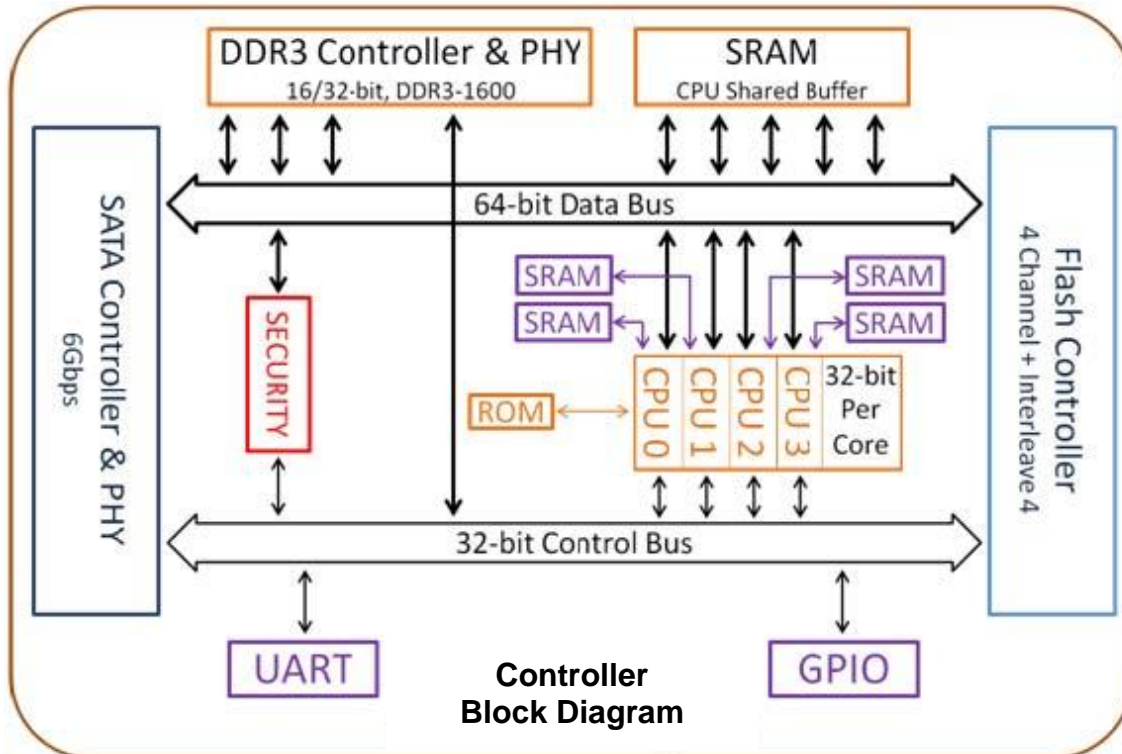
DDR3 Controller & PHY
16/32-bit, DDR3-1600

SRAM
CPU Shared Buffer

SATA Controller & PHY
6Gbps

64-bit Data Bus

Flash Controller
4 Channel + Interleave 4

SRAM
SRAM
SRAM
SRAM

SECURITY

ROM

CPU 0
CPU 1
CPU 2
CPU 3
32-bit Per Core

32-bit Control Bus

UART

GPIO

Controller
Block Diagram